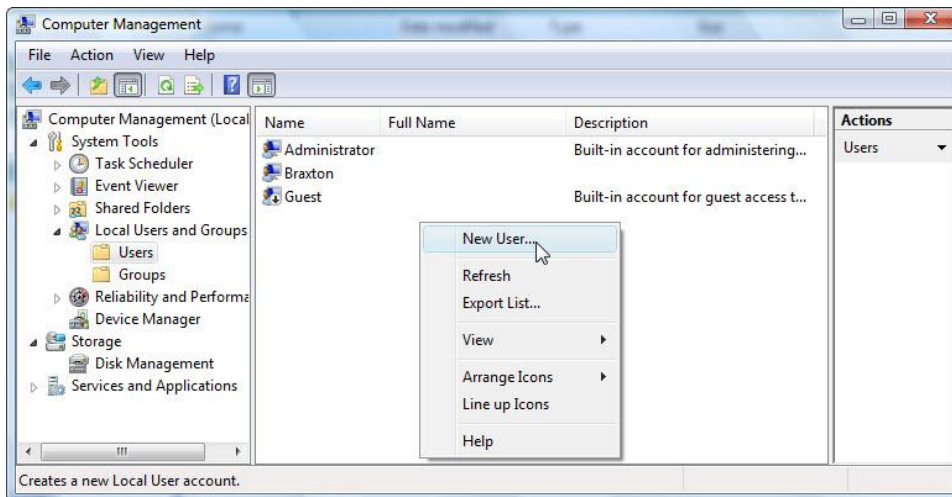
Computer Management

File Action View Help

Computer Management (Local
System Tools
Task Scheduler
Event Viewer
Shared Folders
Local Users and Groups
Users
Groups
Reliability and Performa
Device Manager
Storage
Disk Management
Services and Applications

| Name | Full Name | Description |
|---|---|---|
| Administrator | | Built-in account for administering... |
| Braxton | | |
| Guest | | Built-in account for guest access t... |

New User...
Refresh
Export List...
View
Arrange Icons
Line up Icons
Help

Actions
Users

Creates a new Local User account.